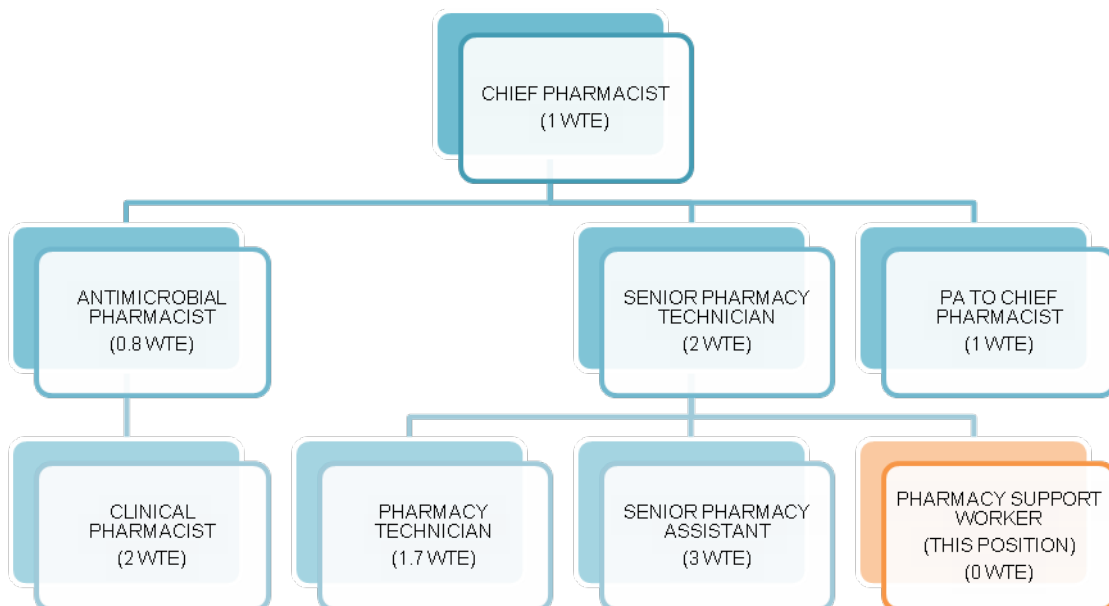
CHIEF PHARMACIST
(1 WTE)

ANTIMICROBIAL PHARMACIST
(0.8 WTE)

SENIOR PHARMACY TECHNICIAN
(2 WTE)

PA TO CHIEF PHARMACIST
(1 WTE)

CLINICAL PHARMACIST
(2 WTE)

PHARMACY TECHNICIAN
(1.7 WTE)

SENIOR PHARMACY ASSISTANT
(3 WTE)

PHARMACY SUPPORT WORKER
(THIS POSITION)
(0 WTE)